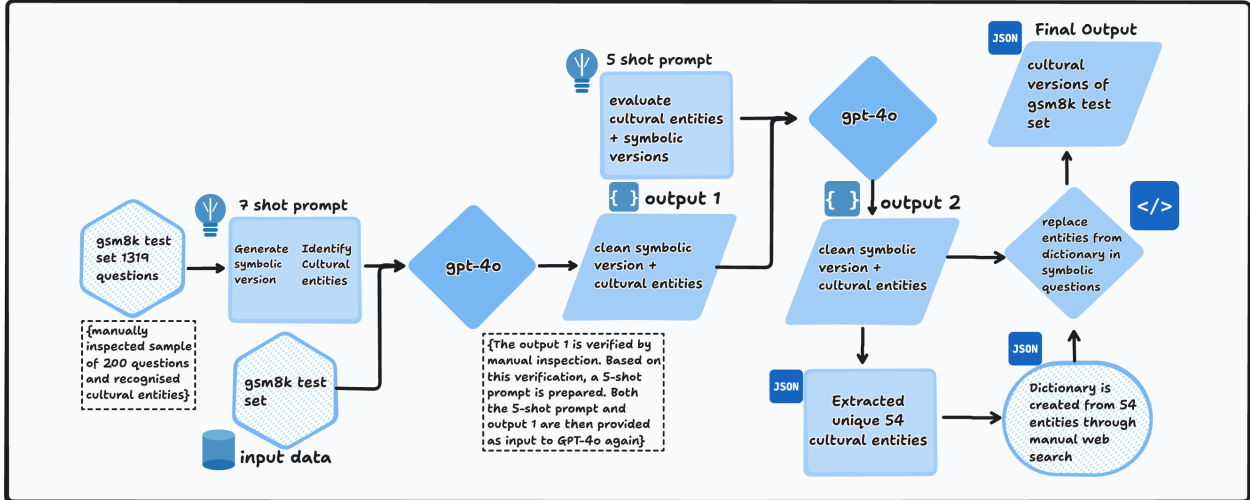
7 shot prompt

gsm8k test set 1319 questions

Generate symbolic version

Identify Cultural entities

{manually inspected sample of 200 questions and recognised cultural entities}

gsm8k test set

input data

gpt-4o

5 shot prompt

evaluate cultural entities + symbolic versions

{ } output 1

clean symbolic version + cultural entities

{The output 1 is verified by manual inspection. Based on this verification, a 5-shot prompt is prepared. Both the 5-shot prompt and output 1 are then provided as input to GPT-4o again}

gpt-4o

{ } output 2

clean symbolic version + cultural entities

JSON

Extracted unique 54 cultural entities

JSON Final Output

cultural versions of gsm8k test set

</>

replace entities from dictionary in symbolic questions

JSON

Dictionary is created from 54 entities through manual web search